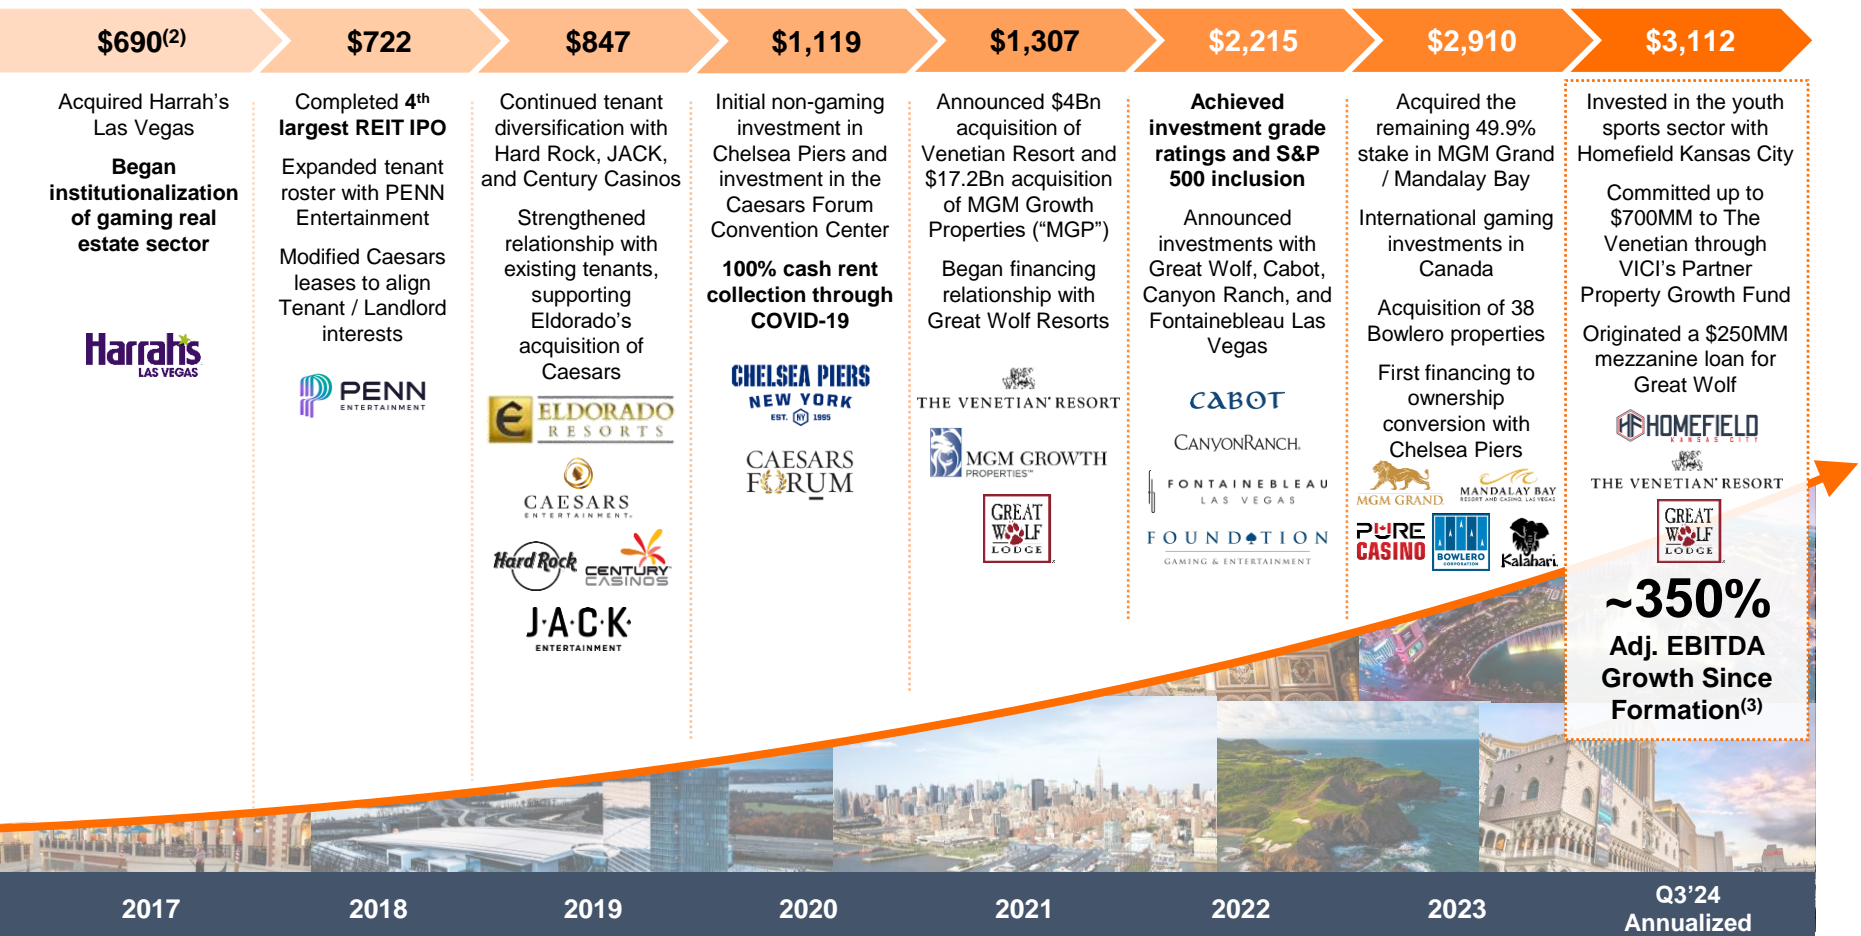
$690$^{(2)}$ $722 $847 $1,119 $1,307 $2,215 $2,910 $3,112

Acquired Harrah's Las Vegas

Began institutionalization of gaming real estate sector

Harrah's LAS VEGAS

Completed 4$^{th}$ largest REIT IPO

Expanded tenant roster with PENN Entertainment

Modified Caesars leases to align Tenant / Landlord interests

PENN ENTERTAINMENT

Continued tenant diversification with Hard Rock, JACK, and Century Casinos

Strengthened relationship with existing tenants, supporting Eldorado's acquisition of Caesars

ELDORADO RESORTS

CAESARS ENTERTAINMENT

Hard Rock

CENTURY CASINOS

JACK ENTERTAINMENT

Initial non-gaming investment in Chelsea Piers and investment in the Caesars Forum Convention Center

100% cash rent collection through COVID-19

CHELSEA PIERS NEW YORK EST. NY 1995

CAESARS FORUM

Announced $4Bn acquisition of Venetian Resort and $17.2Bn acquisition of MGM Growth Properties ("MGP")

Began financing relationship with Great Wolf Resorts

THE VENETIAN RESORT

MGM GROWTH PROPERTIES

GREAT WOLF LODGE

Achieved investment grade ratings and S&P 500 inclusion

Announced investments with Great Wolf, Cabot, Canyon Ranch, and Fontainebleau Las Vegas

CABOT

CANYONRANCH.

FONTAINEBLEAU LAS VEGAS

FOUNDATION GAMING & ENTERTAINMENT

Acquired the remaining 49.9% stake in MGM Grand / Mandalay Bay

International gaming investments in Canada

Acquisition of 38 Bowlero properties

First financing to ownership conversion with Chelsea Piers

MGM GRAND

MANDALAY BAY

PURE CASINO

BOWLERO

Kalahari

Invested in the youth sports sector with Homefield Kansas City

Committed up to $700MM to The Venetian through VICI's Partner Property Growth Fund

Originated a $250MM mezzanine loan for Great Wolf

HOMEFIELD KANSAS CITY

THE VENETIAN RESORT

GREAT WOLF LODGE

~350% Adj. EBITDA Growth Since Formation$^{(3)}$

2017 2018 2019 2020 2021 2022 2023 Q3'24 Annualized